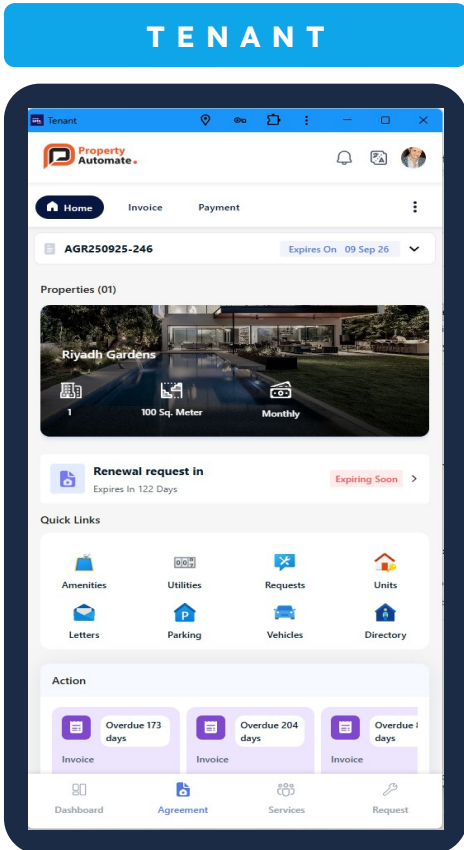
TENANT

Tenant

Property Automate.

Home
Invoice
Payment

AGR250925-246
Expires On 09 Sep 26

Properties (01)

Riyadh Gardens
1
100 Sq. Meter
Monthly

Renewal request in
Expires In 122 Days
Expiring Soon

Quick Links

Amenities
Utilities
Requests
Units
Letters
Parking
Vehicles
Directory

Action

Overdue 173 days
Invoice

Overdue 204 days
Invoice

Overdue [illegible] days
Invoice

Dashboard
Agreement
Services
Request